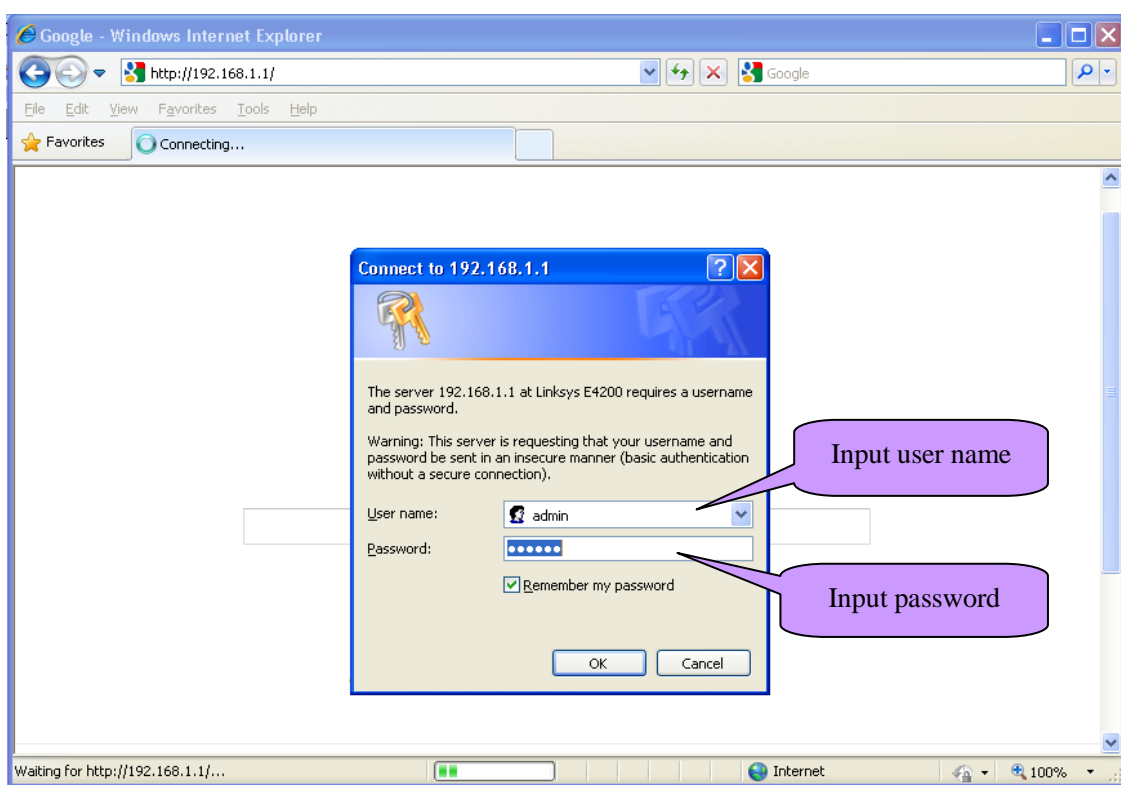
Google - Windows Internet Explorer

http://192.168.1.1/

Google

File Edit View Favorites Tools Help

Favorites

Connecting...

Connect to 192.168.1.1

The server 192.168.1.1 at Linksys E4200 requires a username and password.

Warning: This server is requesting that your username and password be sent in an insecure manner (basic authentication without a secure connection).

User name: admin

Password: ••••••

Remember my password

OK Cancel

Input user name

Input password

Waiting for http://192.168.1.1/...

Internet

100%